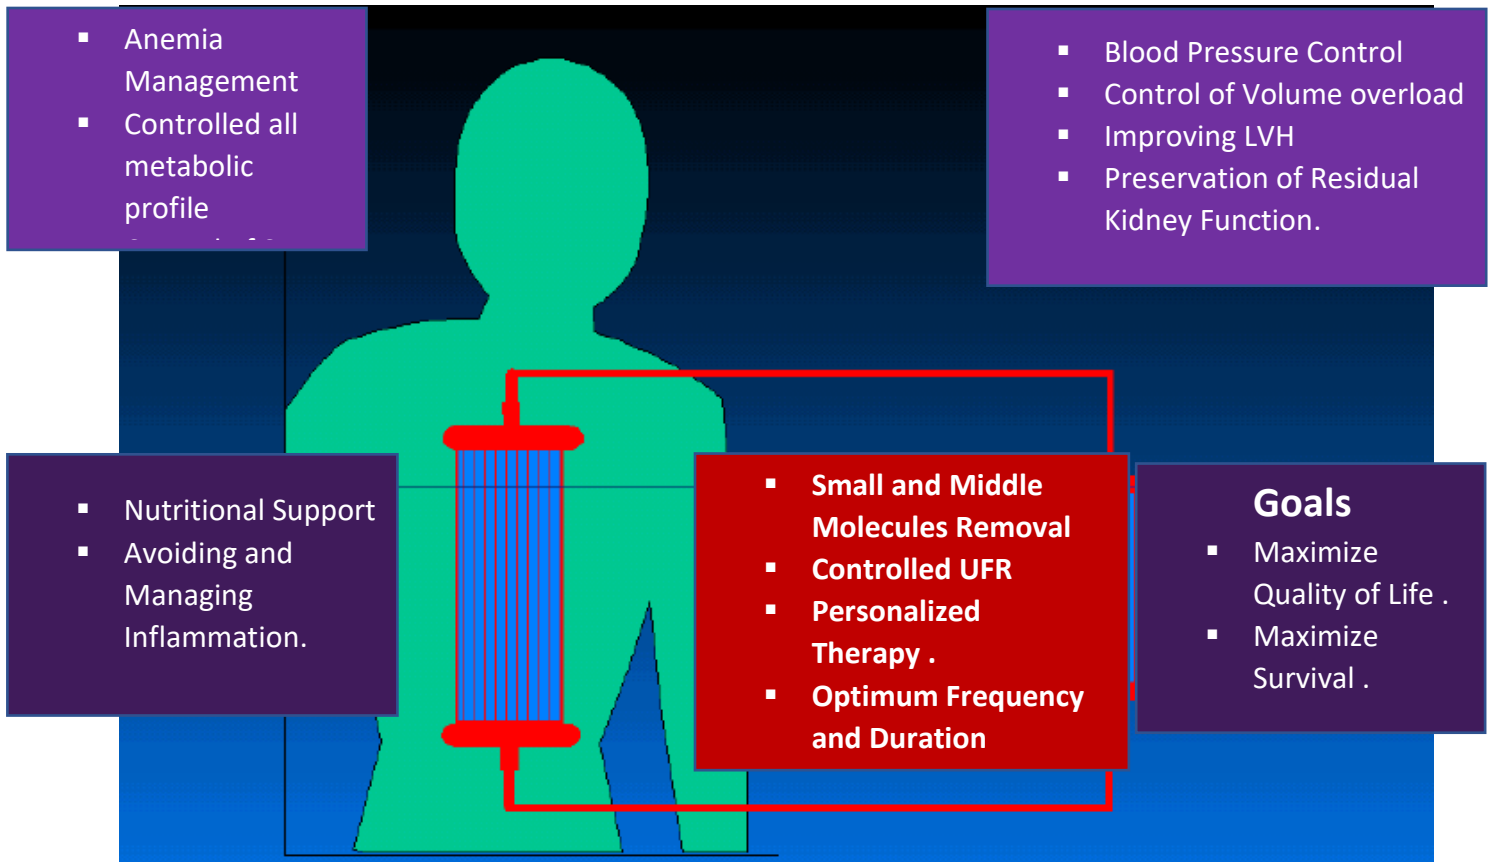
- Anemia Management
- Controlled all metabolic profile

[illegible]

- Blood Pressure Control
- Control of Volume overload
- Improving LVH
- Preservation of Residual Kidney Function.

- Nutritional Support
- Avoiding and Managing Inflammation.

- Small and Middle Molecules Removal
- Controlled UFR
- Personalized Therapy .
- Optimum Frequency and Duration

Goals
- Maximize Quality of Life .
- Maximize Survival .